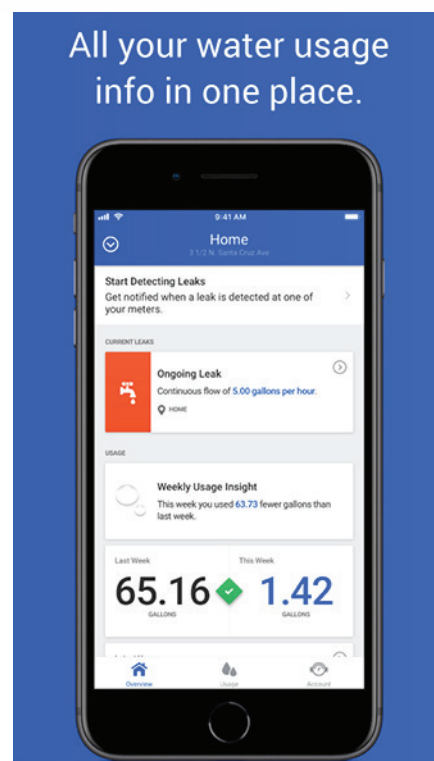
All your water usage info in one place.

9:41 AM

Home
3 1/2 N. Santa Cruz Ave

Start Detecting Leaks
Get notified when a leak is detected at one of your meters.

CURRENT LEAKS

Ongoing Leak
Continuous flow of 5.00 gallons per hour.
HOME

USAGE

Weekly Usage Insight
This week you used 63.73 fewer gallons than last week.

Last Week
65.16
GALLONS

This Week
1.42
GALLONS

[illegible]

Overview
Usage
Account